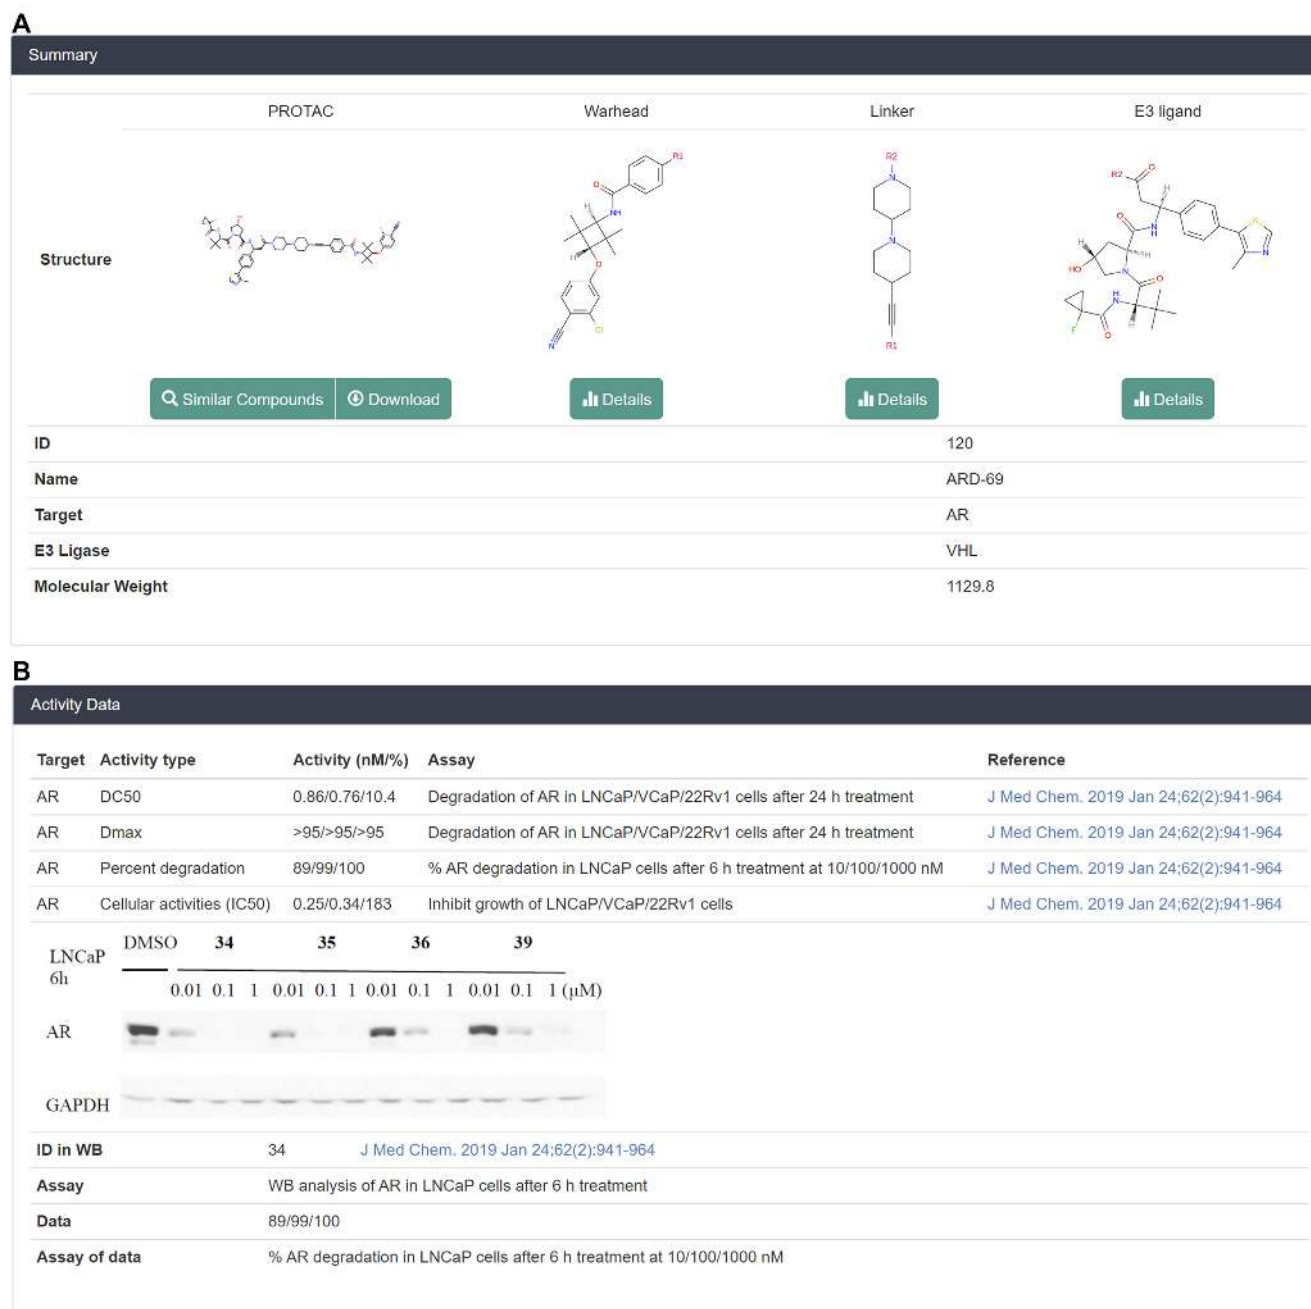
A

Summary

| | PROTAC | Warhead | Linker | E3 ligand |
|---|---|---|---|---|
| Structure | | | | |

Similar Compounds Download Details Details Details

| | |
|---|---|
| ID | 120 |
| Name | ARD-69 |
| Target | AR |
| E3 Ligase | VHL |
| Molecular Weight | 1129.8 |

B

Activity Data

| Target | Activity type | Activity (nM/%) | Assay | Reference |
|---|---|---|---|---|
| AR | DC50 | 0.86/0.76/10.4 | Degradation of AR in LNCaP/VCaP/22Rv1 cells after 24 h treatment | J Med Chem. 2019 Jan 24;62(2):941-964 |
| AR | Dmax | >95/>95/>95 | Degradation of AR in LNCaP/VCaP/22Rv1 cells after 24 h treatment | J Med Chem. 2019 Jan 24;62(2):941-964 |
| AR | Percent degradation | 89/99/100 | % AR degradation in LNCaP cells after 6 h treatment at 10/100/1000 nM | J Med Chem. 2019 Jan 24;62(2):941-964 |
| AR | Cellular activities (IC50) | 0.25/0.34/183 | Inhibit growth of LNCaP/VCaP/22Rv1 cells | J Med Chem. 2019 Jan 24;62(2):941-964 |

LNCaP 6h DMSO 34 35 36 39
0.01 0.1 1 0.01 0.1 1 0.01 0.1 1 0.01 0.1 1 (μM)
AR
GAPDH

| | |
|---|---|
| ID in WB | 34 J Med Chem. 2019 Jan 24;62(2):941-964 |
| Assay | WB analysis of AR in LNCaP cells after 6 h treatment |
| Data | 89/99/100 |
| Assay of data | % AR degradation in LNCaP cells after 6 h treatment at 10/100/1000 nM |